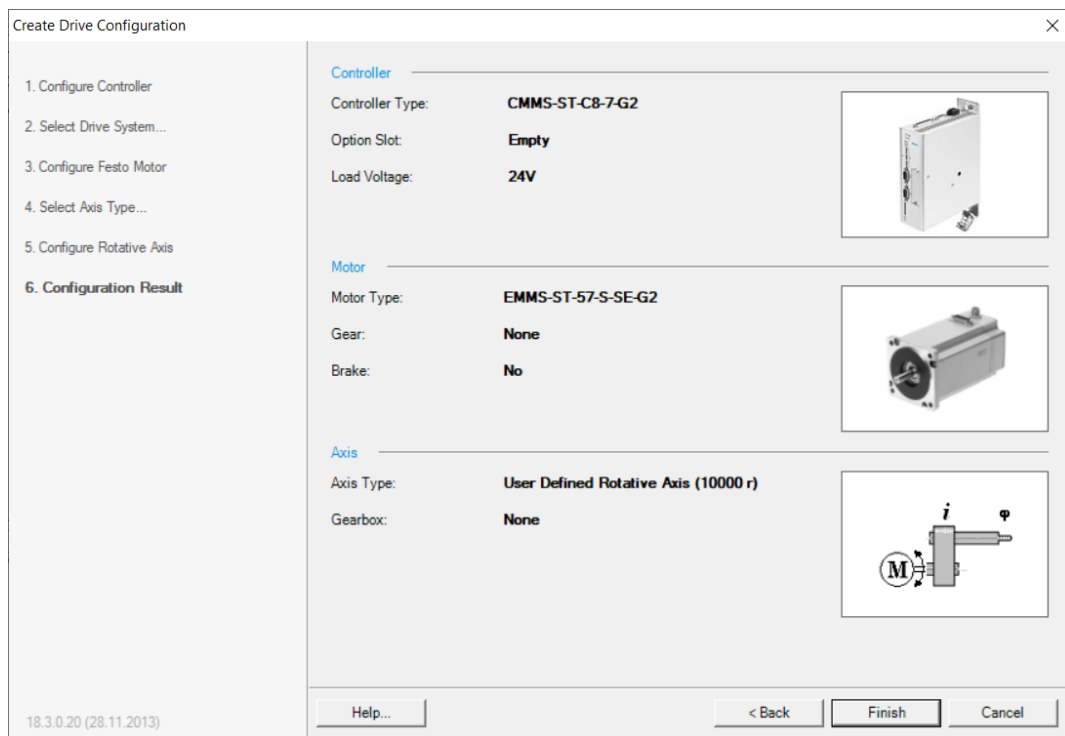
Create Drive Configuration

1. Configure Controller
2. Select Drive System...
3. Configure Festo Motor
4. Select Axis Type...
5. Configure Rotative Axis
6. Configuration Result

18.3.0.20 (28.11.2013)

Controller

Controller Type: CMMS-ST-C8-7-G2
Option Slot: Empty
Load Voltage: 24V

Motor

Motor Type: EMMS-ST-57-S-SE-G2
Gear: None
Brake: No

Axis

Axis Type: User Defined Rotative Axis (10000 r)
Gearbox: None

$i$ $\varphi$ M

Help...
< Back
Finish
Cancel